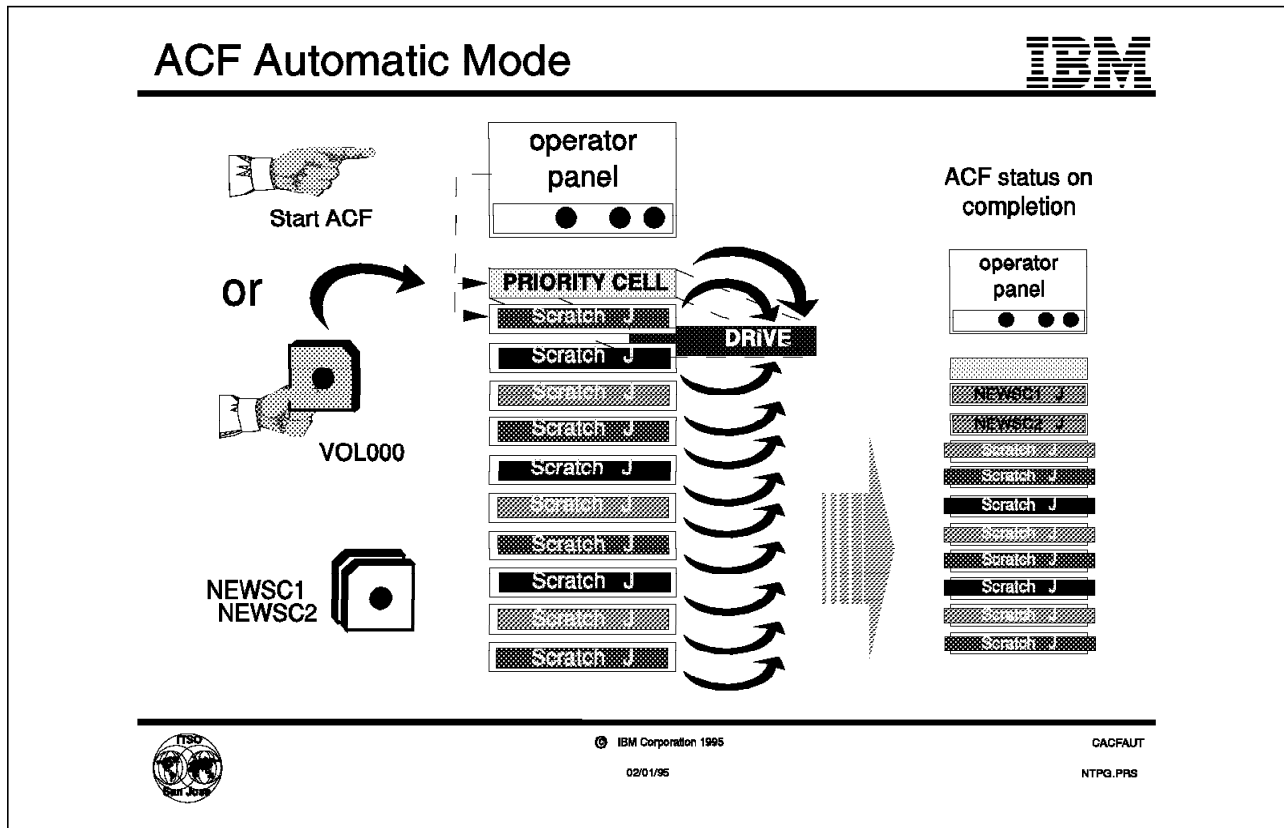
ACF Automatic Mode

IBM

Start ACF

or

VOL000

NEWSC1
NEWSC2

operator panel

PRIORITY CELL

Scratch J

DRIVE

Scratch J

Scratch J

Scratch J

Scratch J

Scratch J

Scratch J

Scratch J

Scratch J

Scratch J

ACF status on completion

operator panel

NEWSC1 J

NEWSC2 J

Scratch J

Scratch J

Scratch J

Scratch J

Scratch J

Scratch J

Scratch J

Scratch J

ITSO
San Jose

© IBM Corporation 1995

02/01/95

CACFAUT

NTPG.PRS